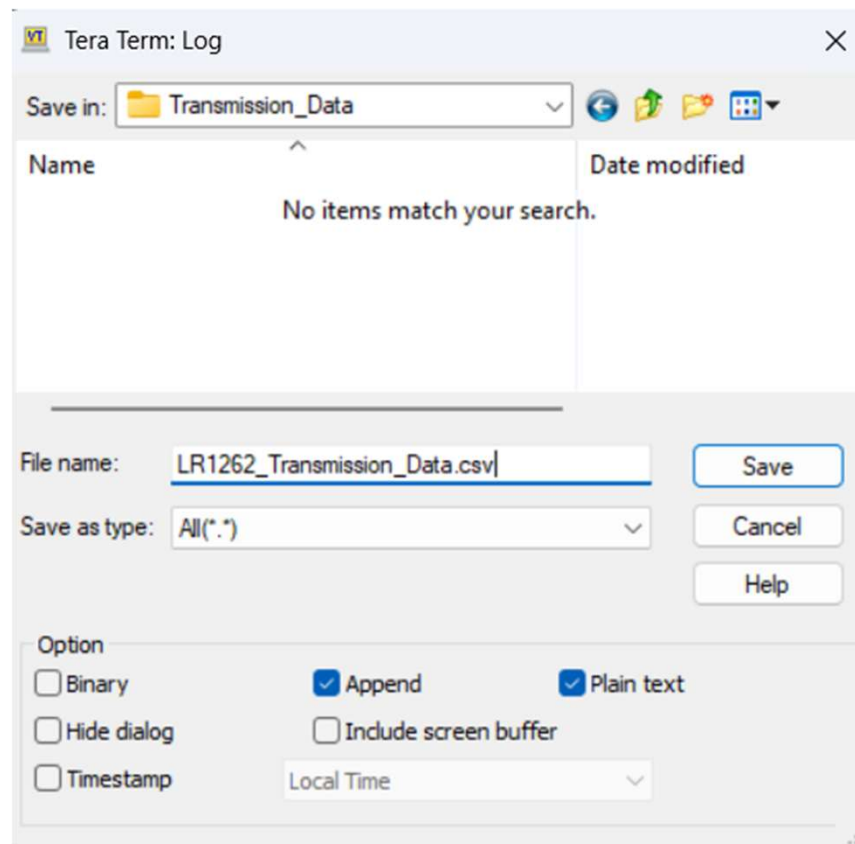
VT Tera Term: Log

Save in: Transmission_Data

Name

Date modified

No items match your search.

File name: LR1262_Transmission_Data.csv

Save

Save as type: All(*.*)

Cancel

Help

Option

Binary

Append

Plain text

Hide dialog

Include screen buffer

Timestamp

Local Time